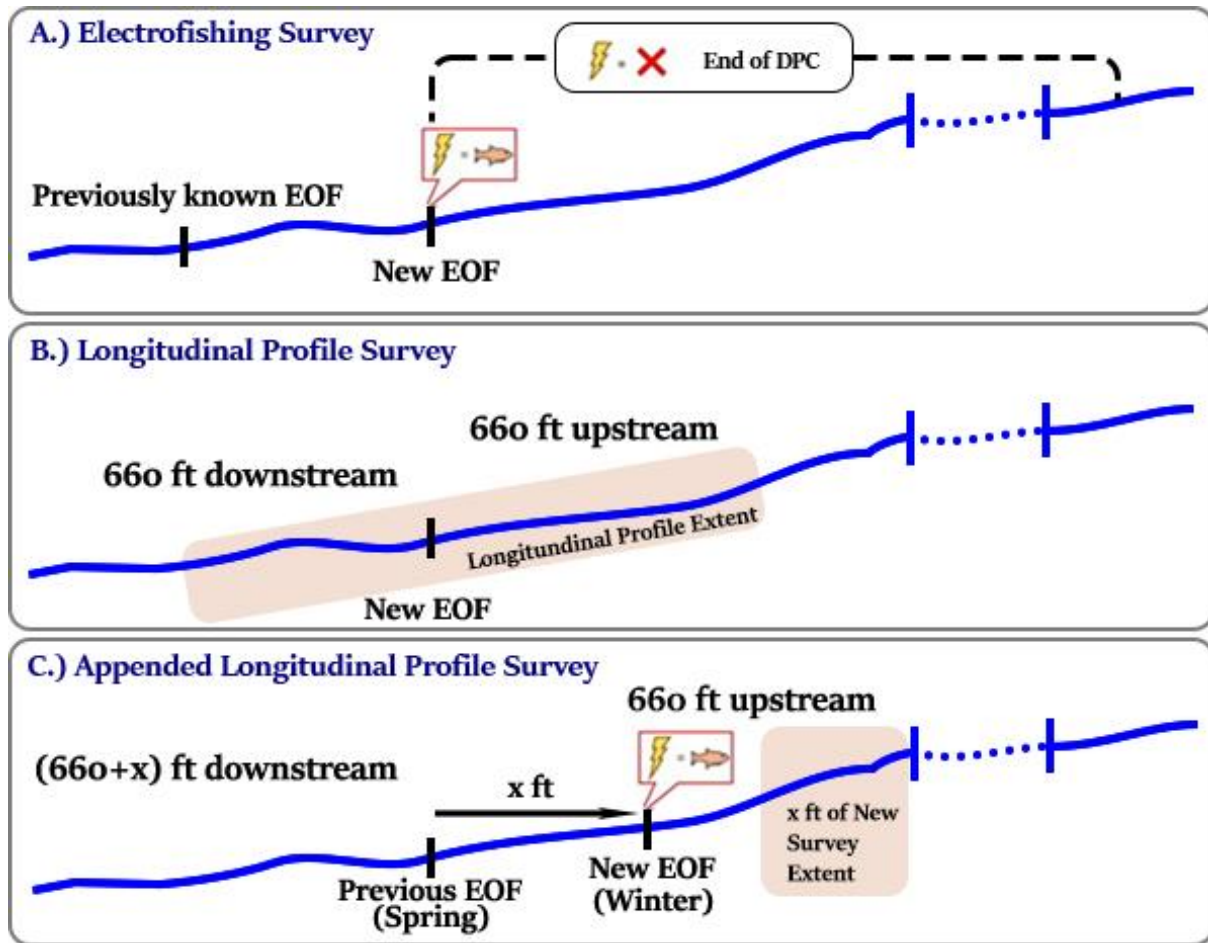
A.) Electrofishing Survey

End of DPC

Previously known EOF

New EOF

B.) Longitudinal Profile Survey

660 ft upstream

660 ft downstream

Longitundinal Profile Extent

New EOF

C.) Appended Longitudinal Profile Survey

660 ft upstream

(660+x) ft downstream

x ft

x ft of New Survey Extent

Previous EOF (Spring)

New EOF (Winter)